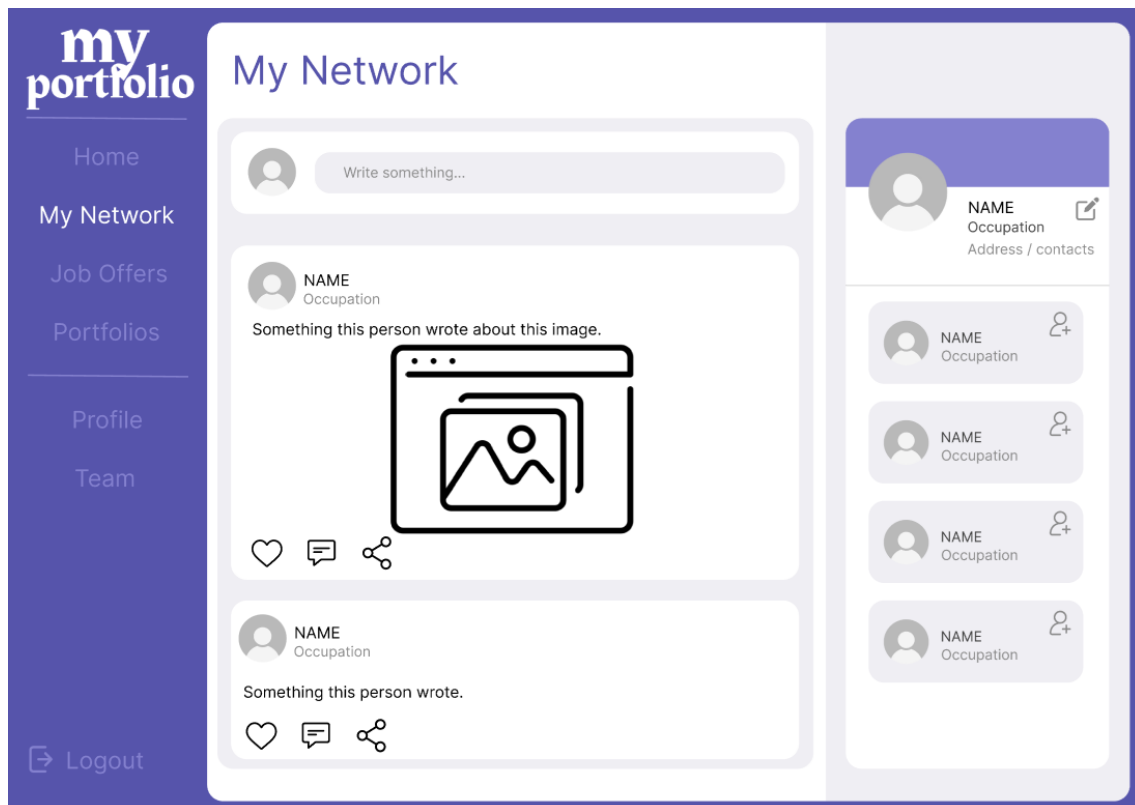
my portfolio

Home
My Network
Job Offers
Portfolios

Profile
Team

Logout

My Network

Write something...

NAME
Occupation
Something this person wrote about this image.

NAME
Occupation
Something this person wrote.

NAME
Occupation
Address / contacts

NAME
Occupation

NAME
Occupation

NAME
Occupation

NAME
Occupation